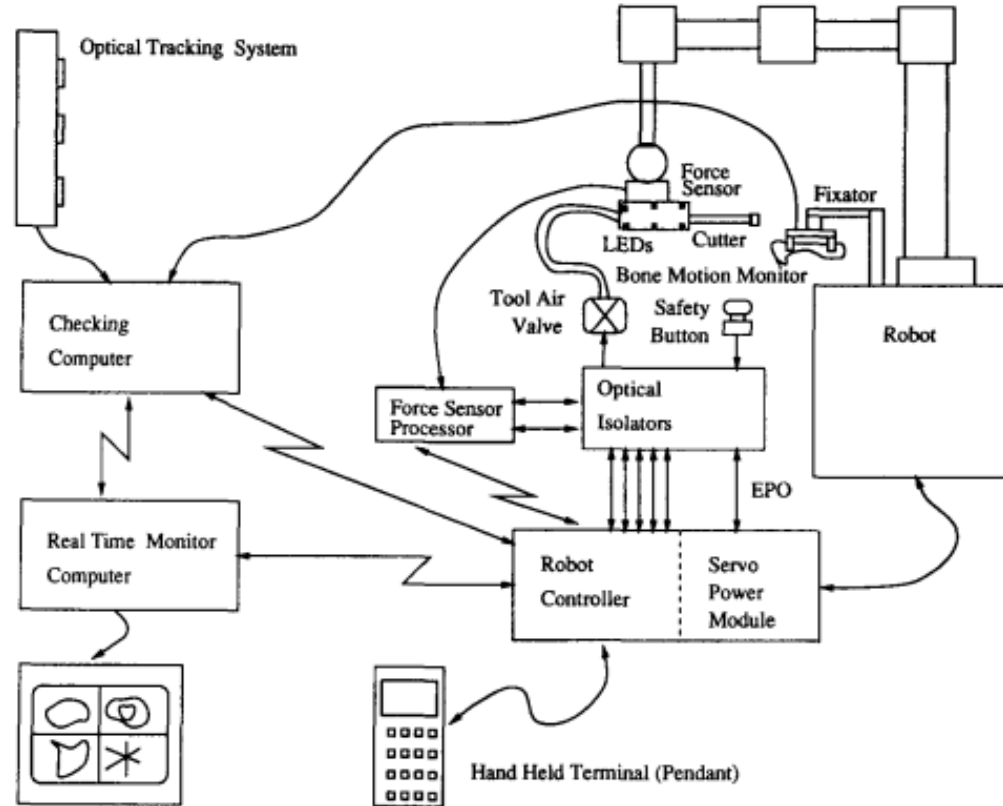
Optical Tracking System

Force Sensor

Fixator

LEDs

Cutter

Bone Motion Monitor

Tool Air Valve

Safety Button

Checking Computer

Robot

Force Sensor Processor

Optical Isolators

EPO

Real Time Monitor Computer

Robot Controller

Servo Power Module

Hand Held Terminal (Pendant)